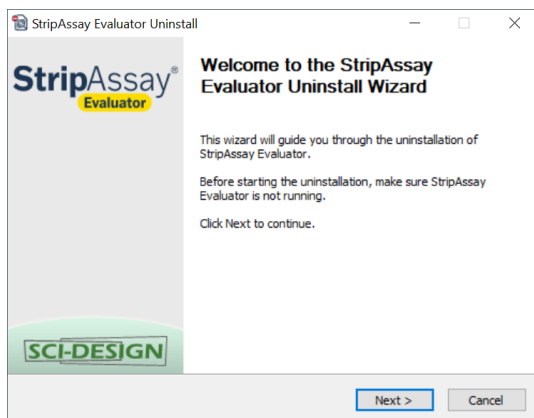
StripAssay Evaluator Uninstall

StripAssay®
Evaluator

SCI-DESIGN

Welcome to the StripAssay Evaluator Uninstall Wizard

This wizard will guide you through the uninstallation of StripAssay Evaluator.

Before starting the uninstallation, make sure StripAssay Evaluator is not running.

Click Next to continue.

Next >
Cancel